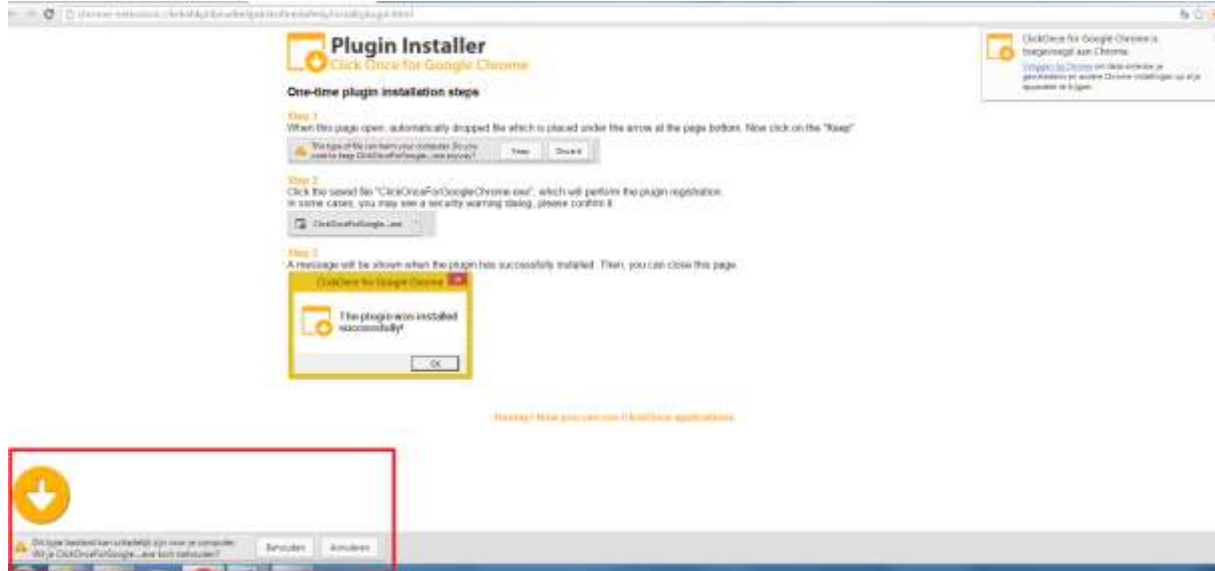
chrome-extension://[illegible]/html/plugin.html

Plugin Installer
Click Once for Google Chrome

One-time plugin installation steps

Step 1
When this page open, automatically dropped file which is placed under the arrow at the page bottom. Now click on the "Keep"

This type of file can harm your computer. Do you want to keep ClickOnceForGoogle...exe anyway?
Keep
Discard

Step 2
Click the saved file "ClickOnceForGoogleChrome.exe", which will perform the plugin registration.
In some cases, you may see a security warning dialog, please confirm it.

ClickOnceForGoogle....exe

Step 3
A message will be shown when the plugin has successfully installed. Then, you can close this page.

ClickOnce for Google Chrome
The plugin was installed successfully!
OK

Hooray! Now you can run ClickOnce applications

ClickOnce for Google Chrome is toegevoegd aan Chrome.
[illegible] om deze extensie je geschiedenis en andere Chrome-instellingen op af te kunnen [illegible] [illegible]

Dit type bestand kan schadelijk zijn voor je computer. Wil je ClickOnceForGoogle....exe toch behouden?
Behouden
Annuleren